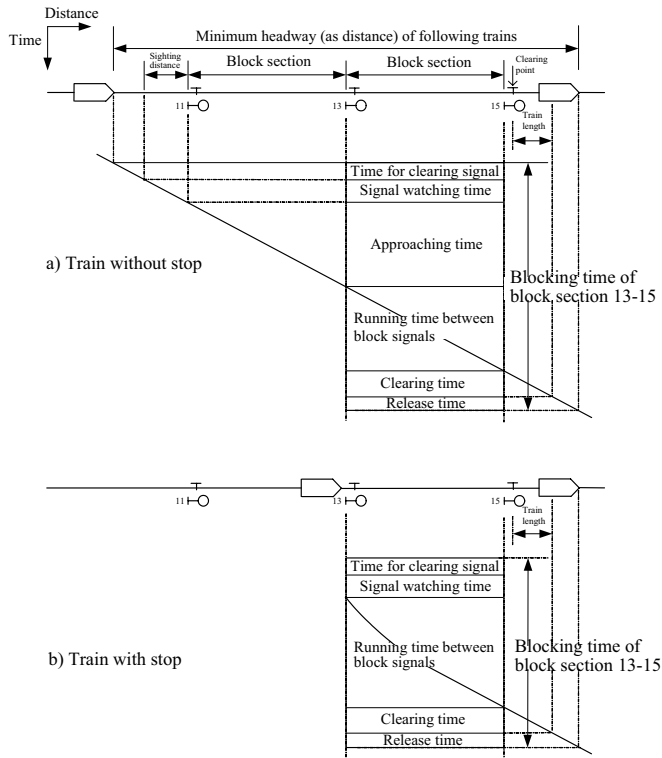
Distance

Time

Minimum headway (as distance) of following trains

Sighting distance

Block section

Block section

Clearing point

11

13

15

Train length

Time for clearing signal

Signal watching time

Approaching time

a) Train without stop

Blocking time of block section 13-15

Running time between block signals

Clearing time

Release time

11

13

15

Train length

Time for clearing signal

Signal watching time

Running time between block signals

b) Train with stop

Blocking time of block section 13-15

Clearing time

Release time